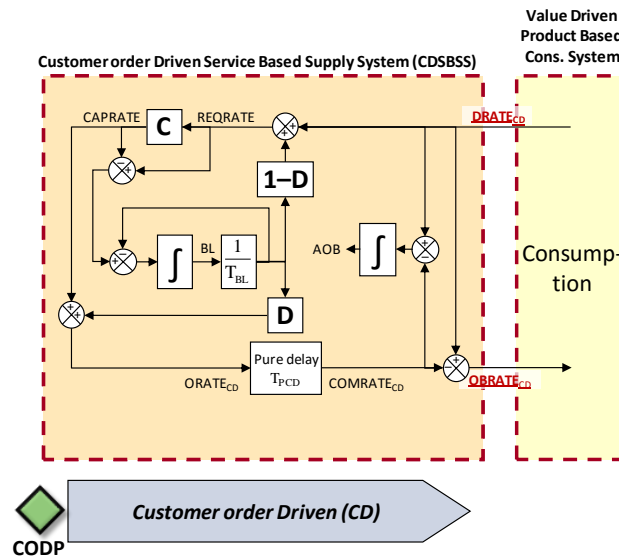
Value Driven
Product Based
Cons. System

Customer order Driven Service Based Supply System (CDSBSS)

CAPRATE
C
REQRATE
DRATE$_{CD}$
1–D
BL
$\frac{1}{T_{BL}}$
AOB
Consumption
D
Pure delay
$T_{PCD}$
ORATE$_{CD}$
COMRATE$_{CD}$
OBRATE$_{CD}$

Customer order Driven (CD)

CODP